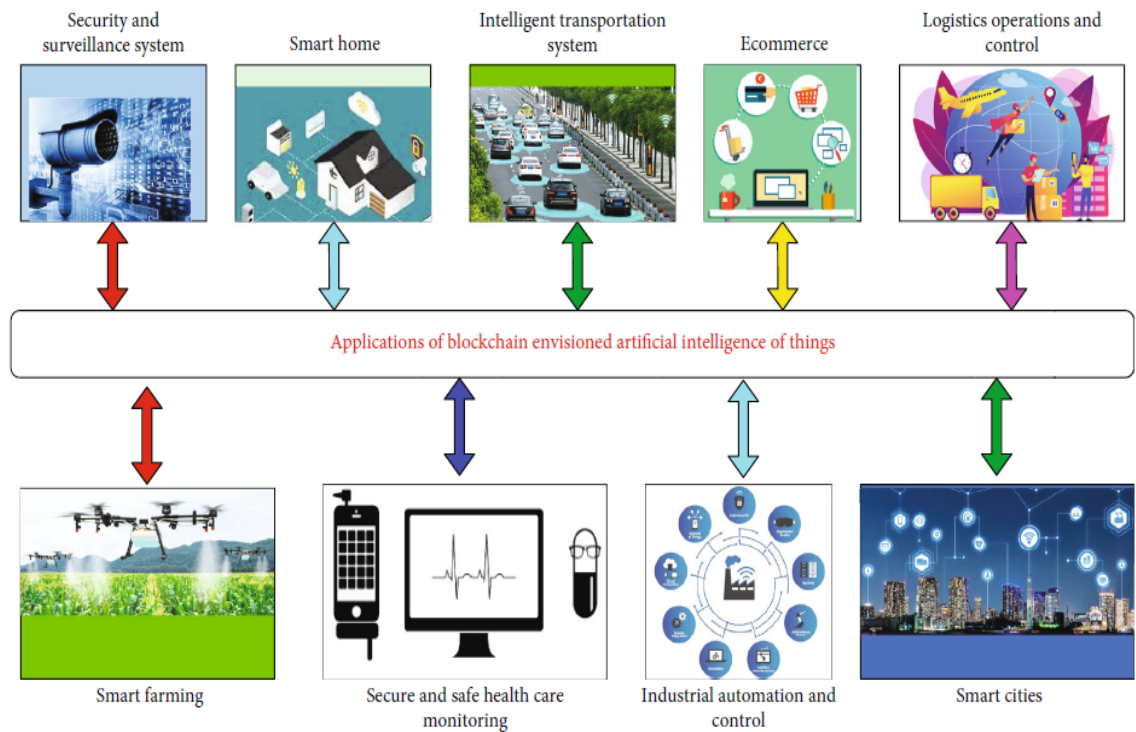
Security and surveillance system

Smart home

Intelligent transportation system

Ecommerce

Logistics operations and control

Applications of blockchain envisioned artificial intelligence of things

Smart farming

Secure and safe health care monitoring

Industrial automation and control

Smart cities